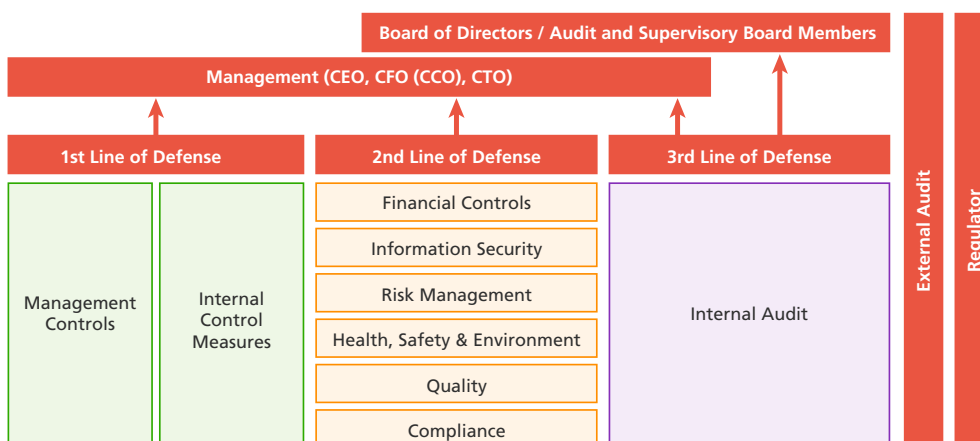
Board of Directors / Audit and Supervisory Board Members

Management (CEO, CFO (CCO), CTO)

1st Line of Defense

2nd Line of Defense

3rd Line of Defense

Management Controls

Internal Control Measures

Financial Controls

Information Security

Risk Management

Health, Safety & Environment

Quality

Compliance

Internal Audit

External Audit

Regulator